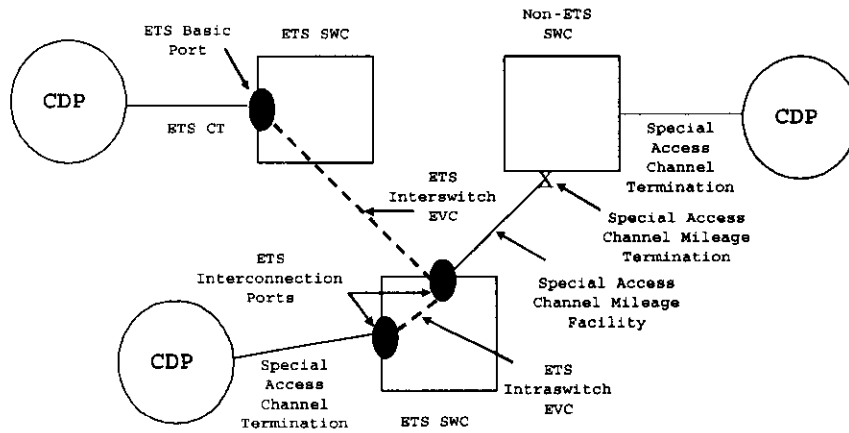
ETS Basic Port

ETS SWC

Non-ETS SWC

CDP

ETS CT

CDP

Special Access Channel Termination

ETS Interswitch EVC

X

Special Access Channel Mileage Termination

ETS Interconnection Ports

Special Access Channel Mileage Facility

CDP

Special Access Channel Termination

ETS Intraswitch EVC

ETS SWC